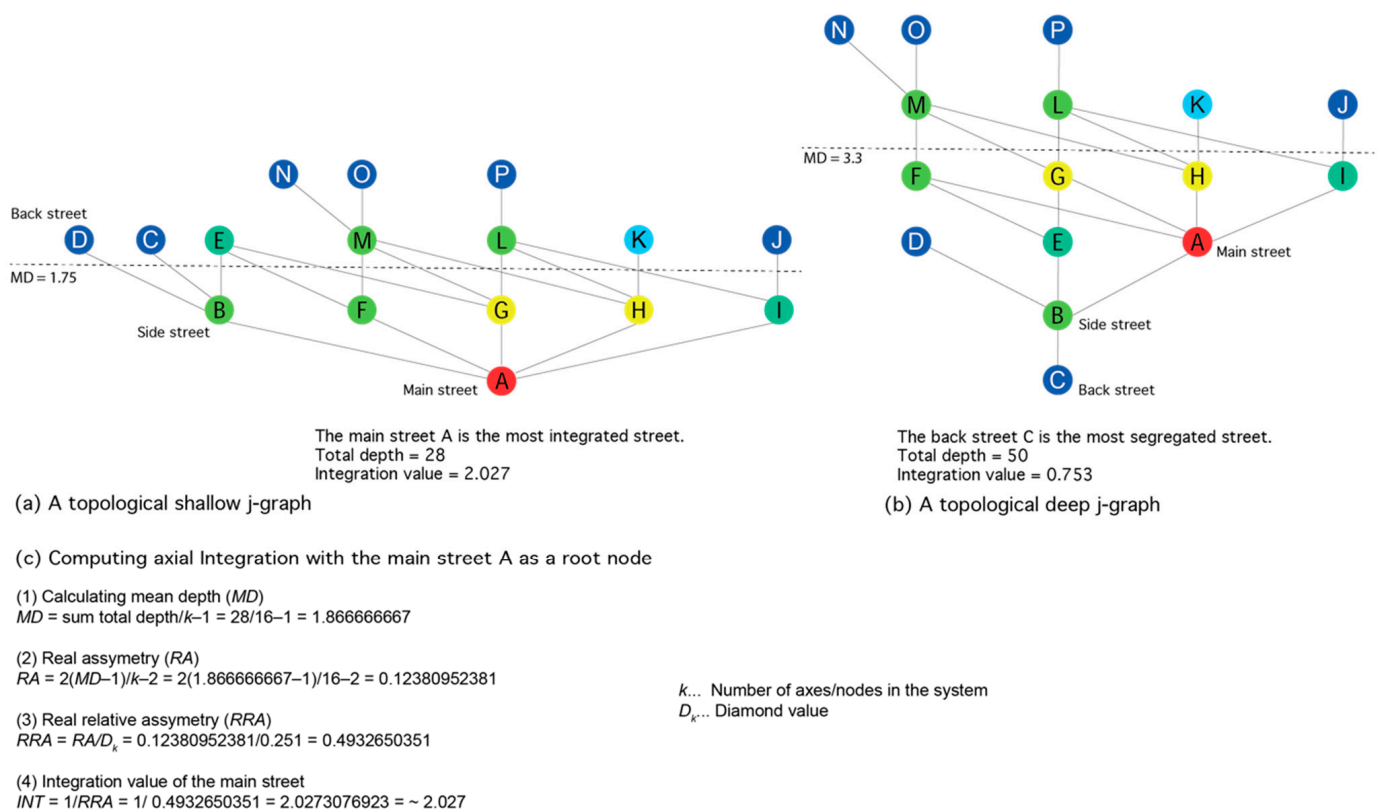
N O P

Back street

D C E M L K J

MD = 1.75

B F G H I

Side street

A

Main street

The main street A is the most integrated street.
Total depth = 28
Integration value = 2.027

(a) A topological shallow j-graph

N O P

M L K J

MD = 3.3

F G H I

D E A

Main street

B

Side street

C

Back street

The back street C is the most segregated street.
Total depth = 50
Integration value = 0.753

(b) A topological deep j-graph

(c) Computing axial Integration with the main street A as a root node

(1) Calculating mean depth (*MD*)
*MD* = sum total depth/*k*–1 = 28/16–1 = 1.866666667

(2) Real assymetry (*RA*)
*RA* = 2(*MD*–1)/*k*–2 = 2(1.866666667–1)/16–2 = 0.12380952381

(3) Real relative assymetry (*RRA*)
*RRA* = *RA*/$D_k$ = 0.12380952381/0.251 = 0.4932650351

(4) Integration value of the main street
*INT* = 1/*RRA* = 1/ 0.4932650351 = 2.0273076923 = ~ 2.027

*k*... Number of axes/nodes in the system
$D_k$... Diamond value